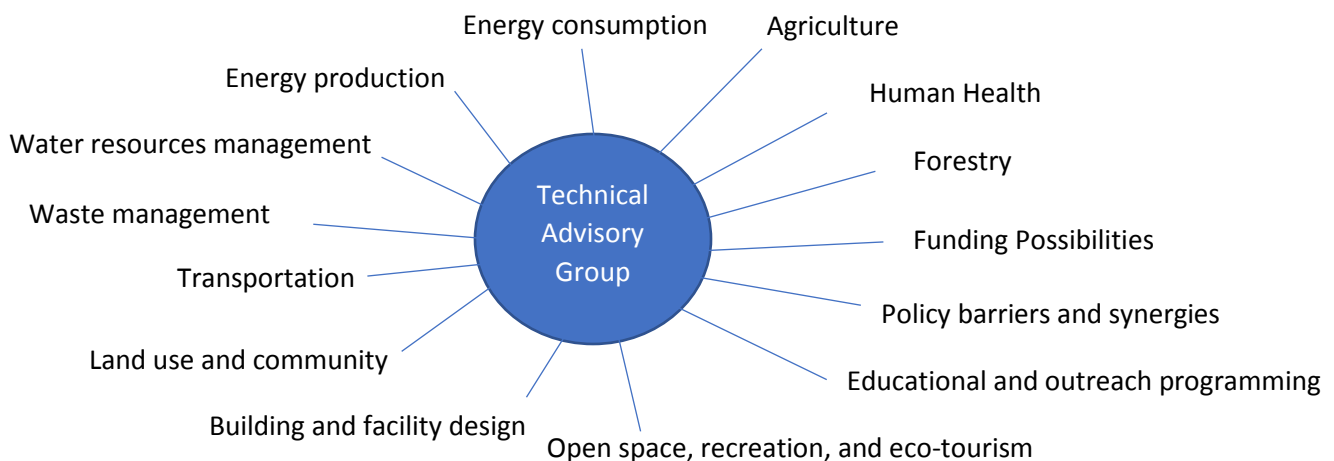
Technical Advisory Group

Energy consumption

Agriculture

Human Health

Forestry

Funding Possibilities

Policy barriers and synergies

Educational and outreach programming

Open space, recreation, and eco-tourism

Building and facility design

Land use and community

Transportation

Waste management

Water resources management

Energy production